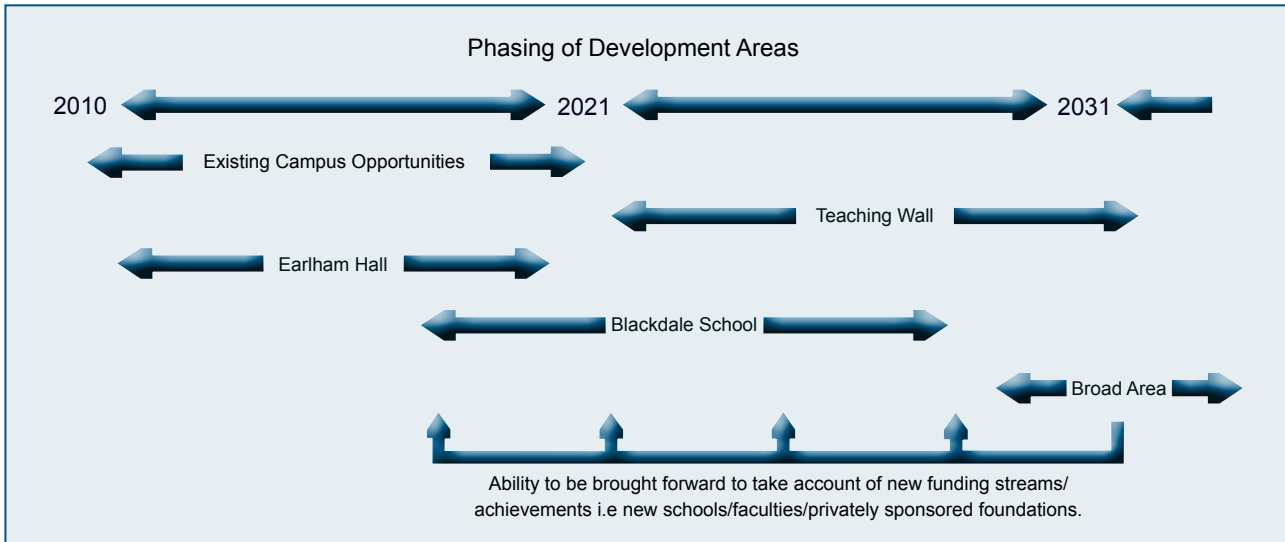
Phasing of Development Areas

2010

2021

2031

Existing Campus Opportunities

Teaching Wall

Earlham Hall

Blackdale School

Broad Area

Ability to be brought forward to take account of new funding streams/ achievements i.e new schools/faculties/privately sponsored foundations.